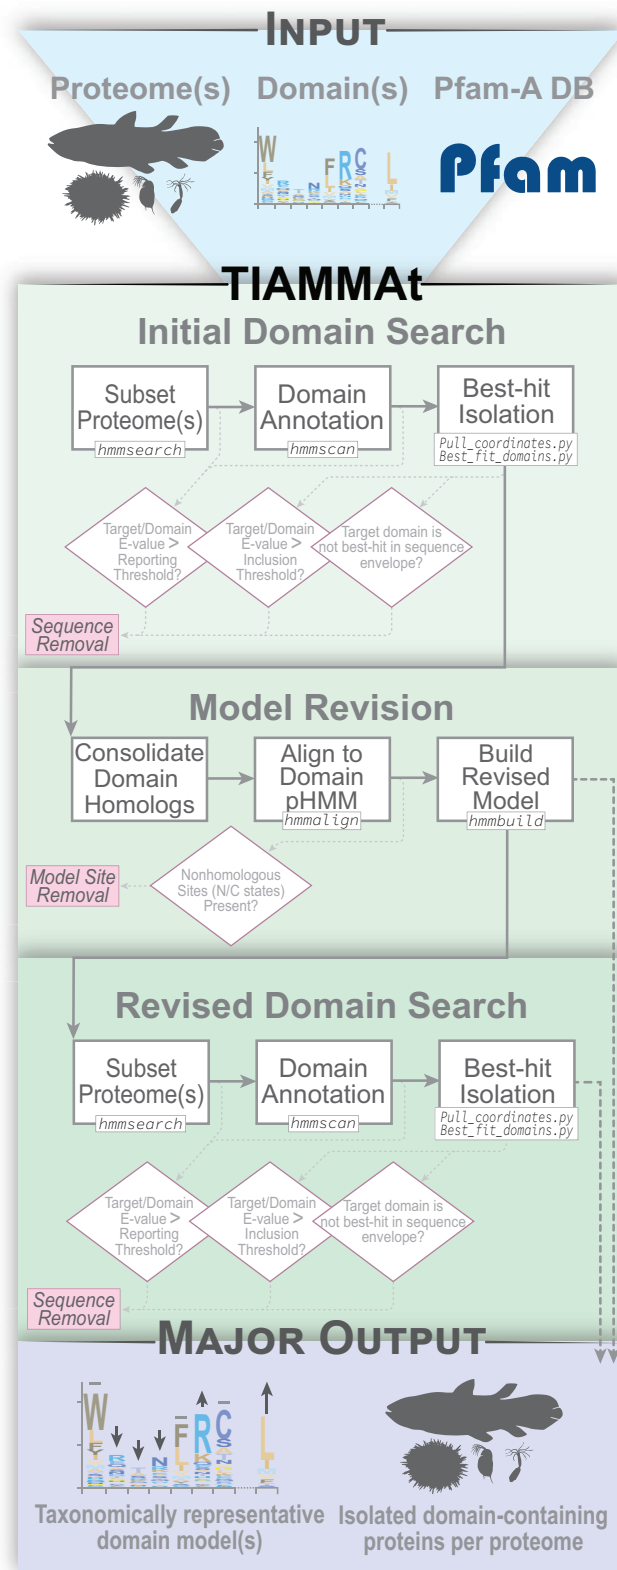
INPUT

Proteome(s) Domain(s) Pfam-A DB

Pfam

TIAMMAt

Initial Domain Search

Subset Proteome(s)
hmmsearch

Domain Annotation
hmmscan

Best-hit Isolation
Pull_coordinates.py
Best_fit_domains.py

Target/Domain E-value > Reporting Threshold?

Target/Domain E-value > Inclusion Threshold?

Target domain is not best-hit in sequence envelope?

Sequence Removal

Model Revision

Consolidate Domain Homologs

Align to Domain pHMM
hmmalign

Build Revised Model
hmmbuild

Model Site Removal

Nonhomologous Sites (N/C states) Present?

Revised Domain Search

Subset Proteome(s)
hmmsearch

Domain Annotation
hmmscan

Best-hit Isolation
Pull_coordinates.py
Best_fit_domains.py

Target/Domain E-value > Reporting Threshold?

Target/Domain E-value > Inclusion Threshold?

Target domain is not best-hit in sequence envelope?

Sequence Removal

MAJOR OUTPUT

Taxonomically representative domain model(s)

Isolated domain-containing proteins per proteome